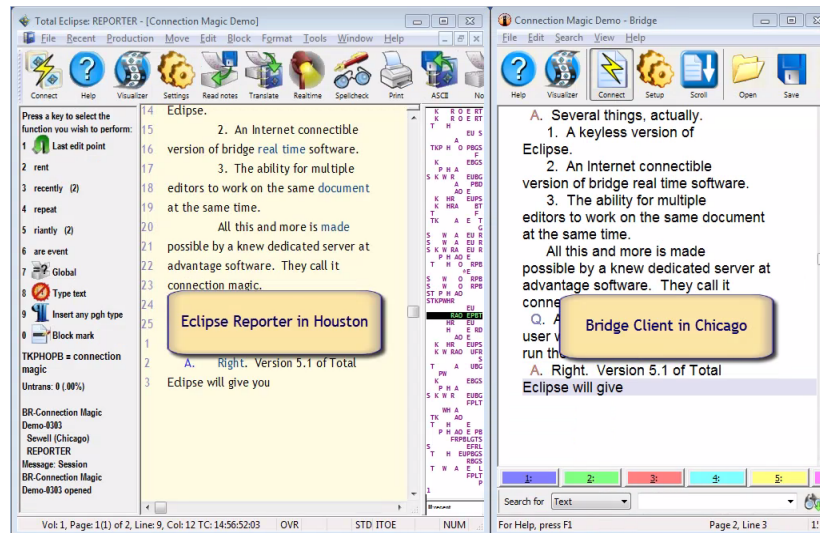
Total Eclipse: REPORTER - [Connection Magic Demo]

File Recent Production Move Edit Block Format Tools Window Help

Connect Help Visualizer Settings Read notes Translate Realtime Spellcheck Print ASCII No

Press a key to select the function you wish to perform:
1 Last edit point
2 rent
3 recently (2)
4 repeat
5 riantly (2)
6 are event
7 Global
8 Type text
9 Insert any pgh type
0 Block mark

TKPHOPB = connection magic

Untrans: 0 (.00%)

BR-Connection Magic Demo-0303
Sewell (Chicago)
REPORTER
Message: Session
BR-Connection Magic Demo-0303 opened

14 Eclipse.
15 2. An Internet connectible
16 version of bridge real time software.
17 3. The ability for multiple
18 editors to work on the same document
19 at the same time.
20 All this and more is made
21 possible by a knew dedicated server at
22 advantage software. They call it
23 connection magic.
24
25
1
2 A. Right. Version 5.1 of Total
3 Eclipse will give you

Eclipse Reporter in Houston

Vol: 1, Page: 1(1) of 2, Line: 9, Col: 12 TC: 14:56:52:03 OVR STD ITOE NUM

Connection Magic Demo - Bridge

File Edit Search View Help

Help Visualizer Connect Setup Scroll Open Save

A. Several things, actually.
1. A keyless version of Eclipse.
2. An Internet connectible version of bridge real time software.
3. The ability for multiple editors to work on the same document at the same time.
All this and more is made possible by a knew dedicated server at advantage software. They call it conne
Q. A
user w
run th
A. Right. Version 5.1 of Total Eclipse will give

Bridge Client in Chicago

1: 2: 3: 4: 5:

Search for Text

For Help, press F1 Page 2, Line 3